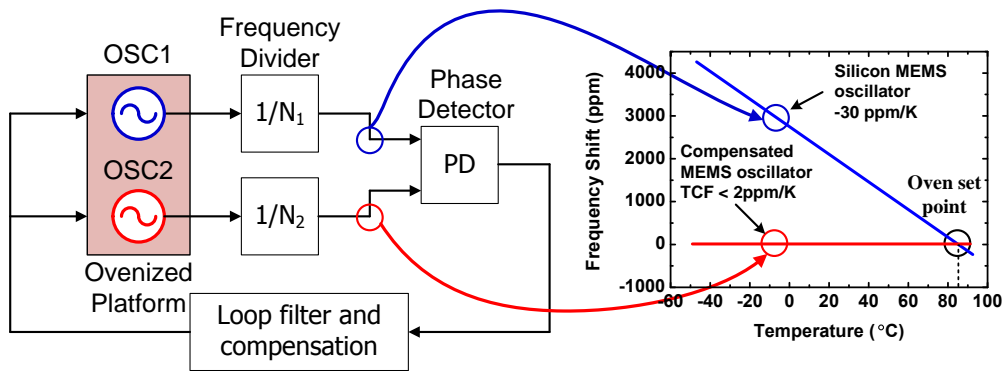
Frequency Divider

OSC1

Phase Detector

$1/N_1$

OSC2

PD

$1/N_2$

Ovenized Platform

Loop filter and compensation

Frequency Shift (ppm)

4000

3000

2000

1000

0

−1000

Silicon MEMS oscillator -30 ppm/K

Compensated MEMS oscillator TCF < 2ppm/K

Oven set point

−60 −40 −20 0 20 40 60 80 100

Temperature (°C)